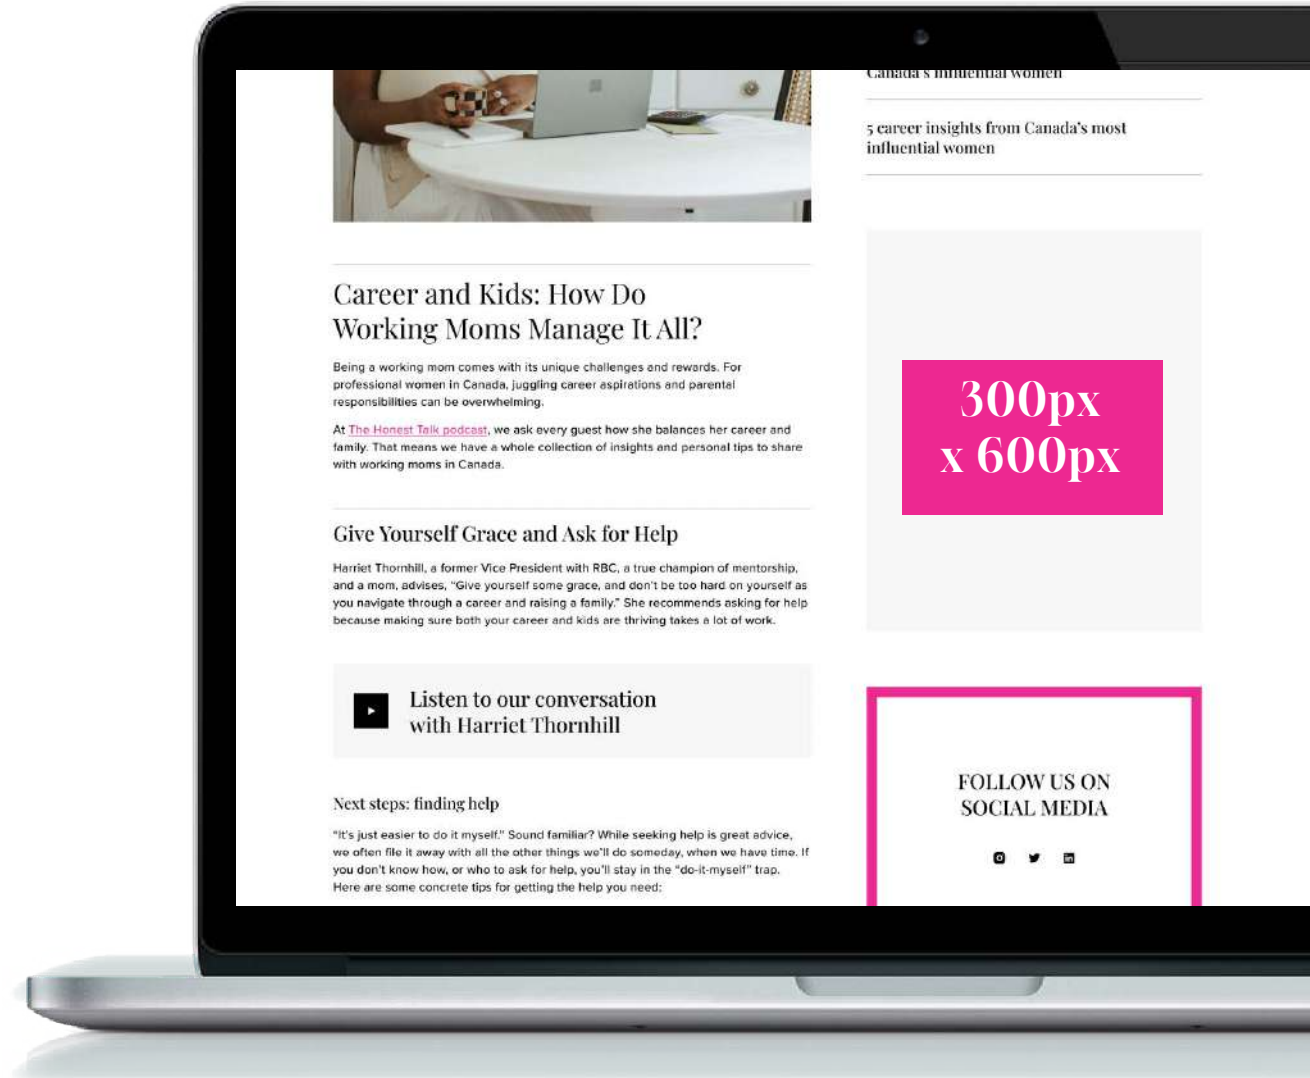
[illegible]

5 career insights from Canada's most influential women

Career and Kids: How Do Working Moms Manage It All?

Being a working mom comes with its unique challenges and rewards. For professional women in Canada, juggling career aspirations and parental responsibilities can be overwhelming.

At The Honest Talk podcast, we ask every guest how she balances her career and family. That means we have a whole collection of insights and personal tips to share with working moms in Canada.

Give Yourself Grace and Ask for Help

Harriet Thornhill, a former Vice President with RBC, a true champion of mentorship, and a mom, advises, "Give yourself some grace, and don't be too hard on yourself as you navigate through a career and raising a family." She recommends asking for help because making sure both your career and kids are thriving takes a lot of work.

Listen to our conversation with Harriet Thornhill

Next steps: finding help

"It's just easier to do it myself." Sound familiar? While seeking help is great advice, we often file it away with all the other things we'll do someday, when we have time. If you don't know how, or who to ask for help, you'll stay in the "do-it-myself" trap. Here are some concrete tips for getting the help you need:

300px x 600px

FOLLOW US ON SOCIAL MEDIA